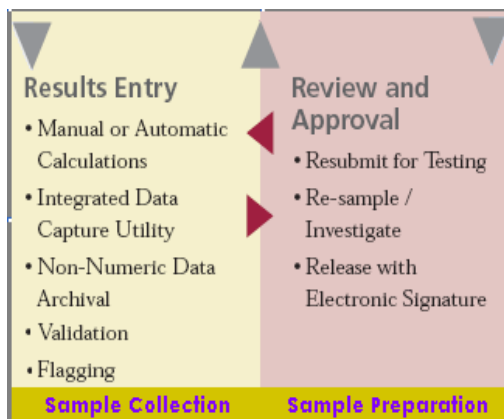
Results Entry

• Manual or Automatic Calculations
• Integrated Data Capture Utility
• Non-Numeric Data Archival
• Validation
• Flagging

Sample Collection

Review and Approval

• Resubmit for Testing
• Re-sample / Investigate
• Release with Electronic Signature

Sample Preparation